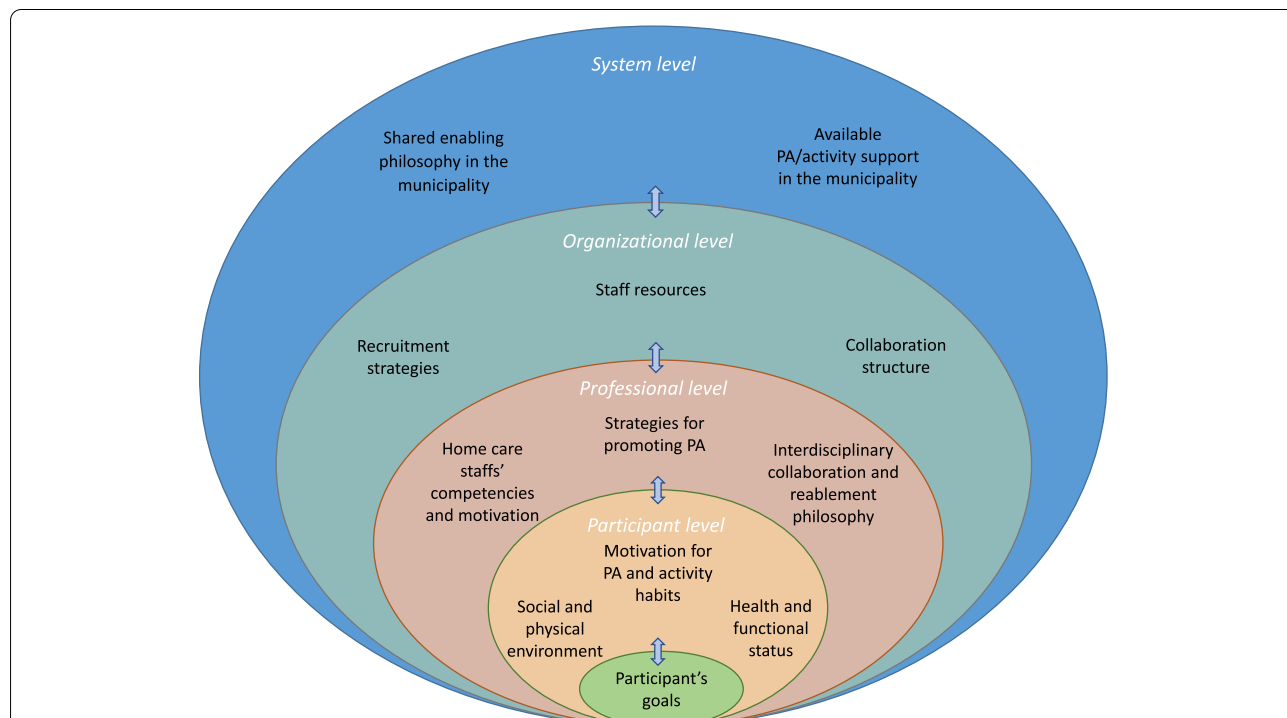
System level

Shared enabling philosophy in the municipality

Available PA/activity support in the municipality

Organizational level

Staff resources

Recruitment strategies

Collaboration structure

Professional level

Strategies for promoting PA

Home care staffs' competencies and motivation

Interdisciplinary collaboration and reablement philosophy

Participant level

Motivation for PA and activity habits

Social and physical environment

Health and functional status

Participant's goals